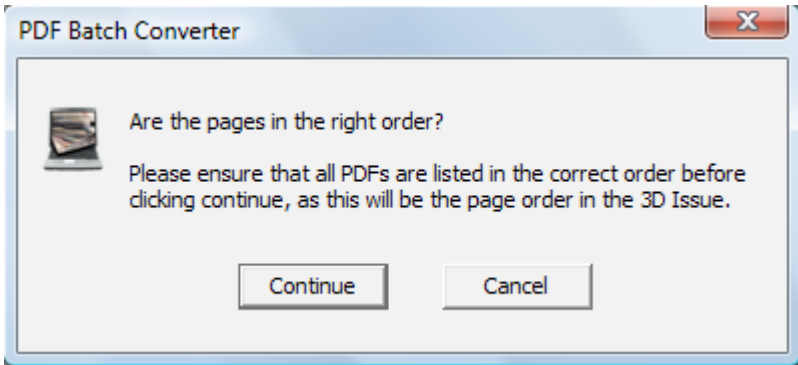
PDF Batch Converter

X

Are the pages in the right order?

Please ensure that all PDFs are listed in the correct order before clicking continue, as this will be the page order in the 3D Issue.

Continue

Cancel